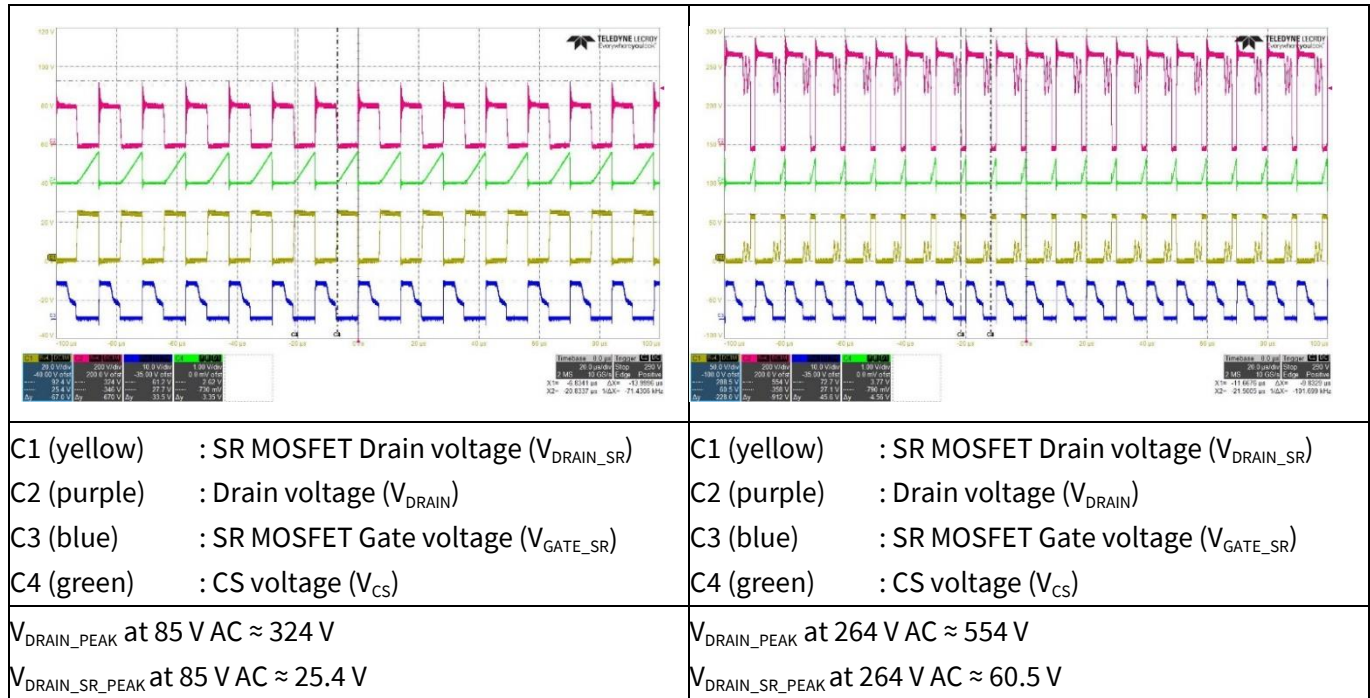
| TELEDYNE LECROY Everywhereyoulook | TELEDYNE LECROY Everywhereyoulook |
|---|---|
| C1 (yellow) : SR MOSFET Drain voltage ($V_{DRAIN\_SR}$) C2 (purple) : Drain voltage ($V_{DRAIN}$) C3 (blue) : SR MOSFET Gate voltage ($V_{GATE\_SR}$) C4 (green) : CS voltage ($V_{CS}$) | C1 (yellow) : SR MOSFET Drain voltage ($V_{DRAIN\_SR}$) C2 (purple) : Drain voltage ($V_{DRAIN}$) C3 (blue) : SR MOSFET Gate voltage ($V_{GATE\_SR}$) C4 (green) : CS voltage ($V_{CS}$) |
| $V_{DRAIN\_PEAK}$ at 85 V AC ≈ 324 V $V_{DRAIN\_SR\_PEAK}$ at 85 V AC ≈ 25.4 V | $V_{DRAIN\_PEAK}$ at 264 V AC ≈ 554 V $V_{DRAIN\_SR\_PEAK}$ at 264 V AC ≈ 60.5 V |